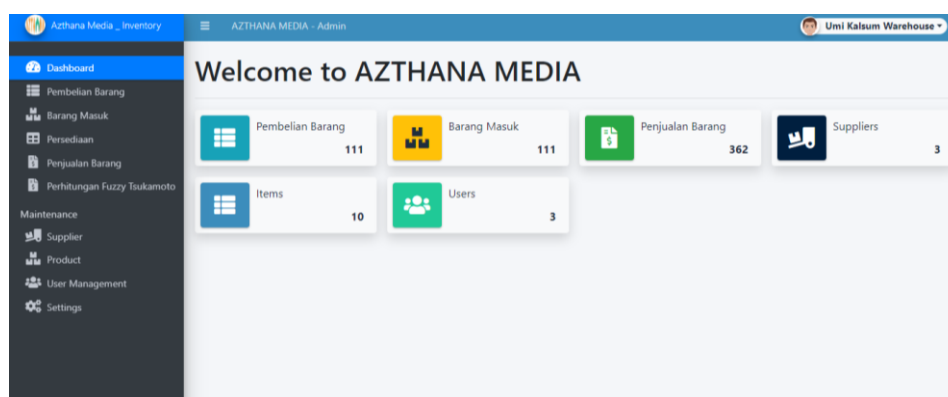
Azthana Media _ Inventory

AZTHANA MEDIA - Admin

Umi Kalsum Warehouse

Dashboard
Pembelian Barang
Barang Masuk
Persediaan
Penjualan Barang
Perhitungan Fuzzy Tsukamoto

Maintenance
Supplier
Product
User Management
Settings

Welcome to AZTHANA MEDIA

| Pembelian Barang 111 | Barang Masuk 111 | Penjualan Barang 362 | Suppliers 3 |
|---|---|---|---|
| Items 10 | Users 3 | | |